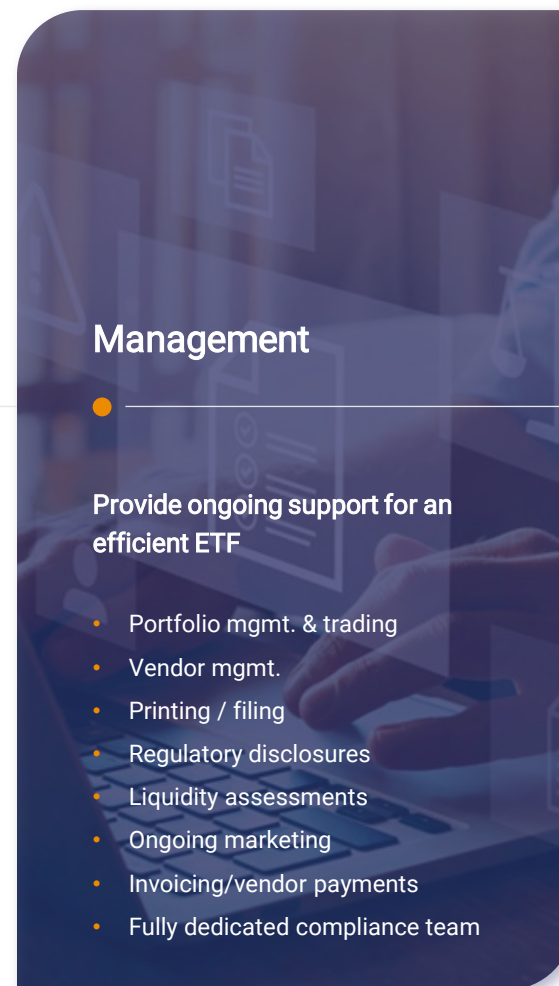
Management

Provide ongoing support for an efficient ETF

- Portfolio mgmt. & trading
- Vendor mgmt.
- Printing / filing
- Regulatory disclosures
- Liquidity assessments
- Ongoing marketing
- Invoicing/vendor payments
- Fully dedicated compliance team